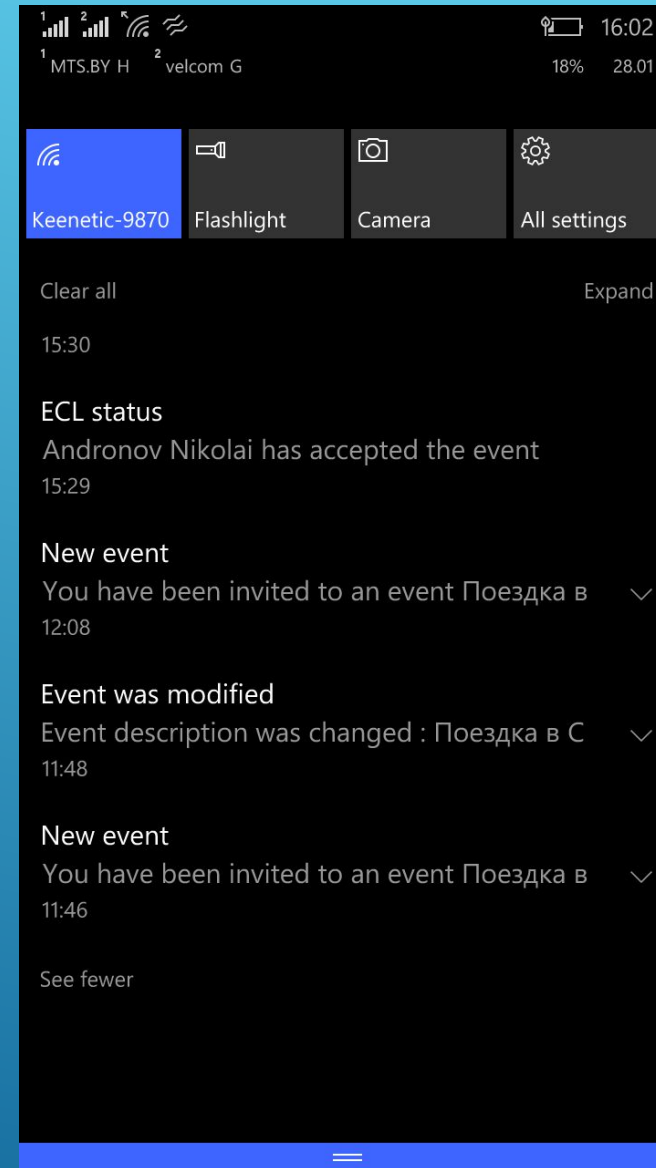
1 2 16:02

1 MTS.BY H 2 velcom G 18% 28.01

Keenetic-9870 Flashlight Camera All settings

Clear all Expand

15:30

ECL status
Andronov Nikolai has accepted the event
15:29

New event
You have been invited to an event Поездка в
12:08

Event was modified
Event description was changed : Поездка в С
11:48

New event
You have been invited to an event Поездка в
11:46

See fewer